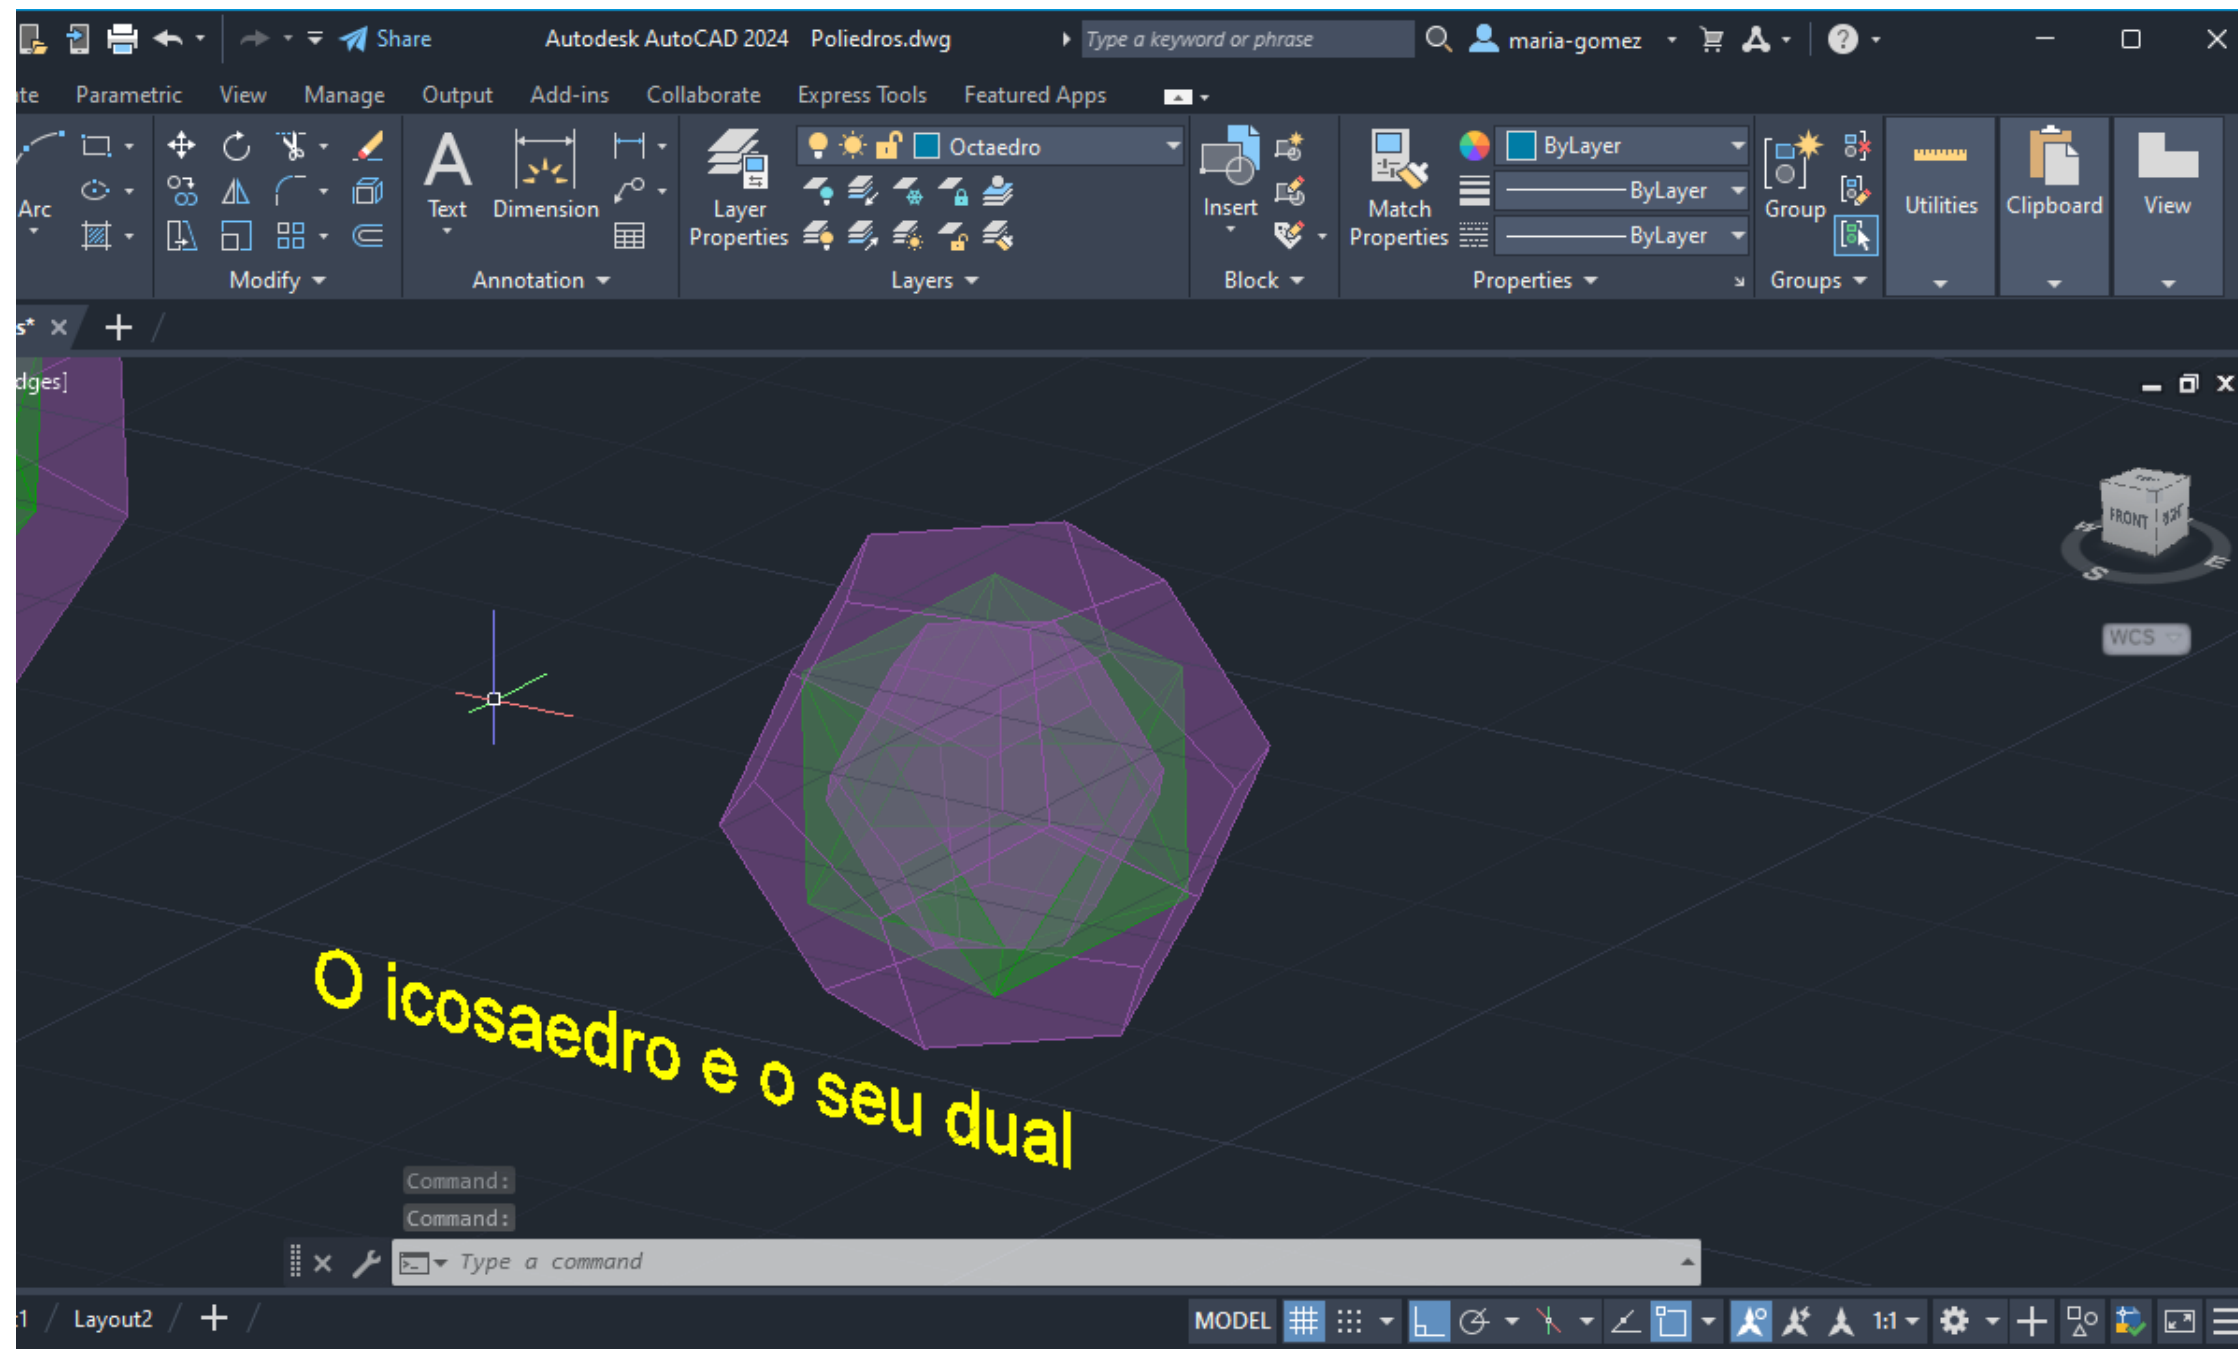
Share
Autodesk AutoCAD 2024 Poliedros.dwg
Type a keyword or phrase
maria-gomez

te Parametric View Manage Output Add-ins Collaborate Express Tools Featured Apps

Arc
Modify
Text
Dimension
Annotation
Layer Properties
Octaedro
Layers
Insert
Block
Match Properties
ByLayer
ByLayer
ByLayer
Properties
Group
Groups
Utilities
Clipboard
View

s* ×
dges]

FRONT
WCS

O icosaedro e o seu dual

Command:
Command:
Type a command

1 Layout2
MODEL
1:1